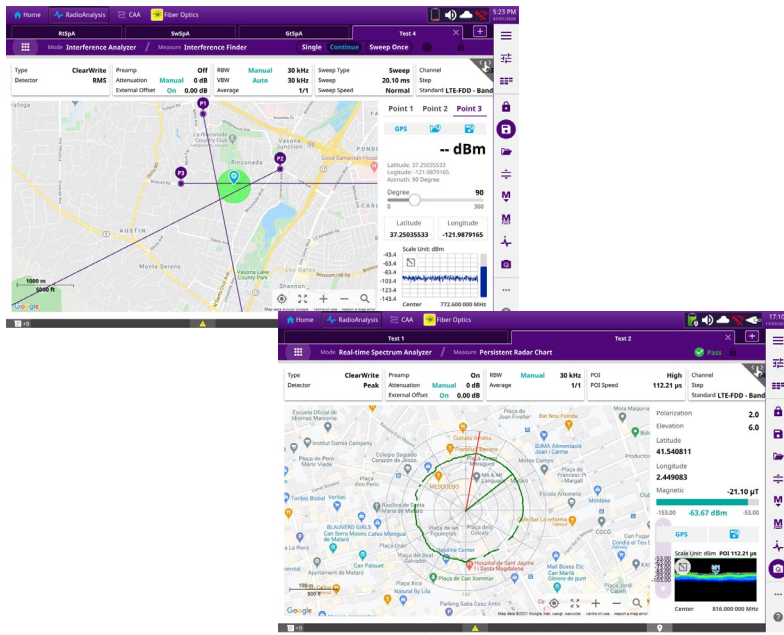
Home RadioAnalysis CAA Fiber Optics 5:23 PM

RtSpA SwSpA GtSpA Test 4

Mode Interference Analyzer / Measure Interference Finder Single Continue Sweep Once

| Type | ClearWrite | Preamp | Off | RBW | Manual 30 kHz | Sweep Type | Sweep | Channel |
|---|---|---|---|---|---|---|---|---|
| Detector | RMS | Attenuation | Manual 0 dB | VBW | Auto 30 kHz | Sweep | 20.10 ms | Step |
| | | External Offset | On 0.00 dB | Average | 1/1 | Sweep Speed | Normal | Standard LTE-FDD - Band |

P1 P2 P3

Rinconada

AUSTIN

Monte Sereno

1000 m
5000 ft

Google

Point 1 Point 2 Point 3

GPS

-- dBm

Latitude: 37.25035533
Logitude: -121.9879165
Azimuth: 90 Degree

Degree 90
0 360

Latitude 37.25035533
Longitude -121.9879165

Scale Unit: dBm
-43.4
-63.4
-83.4
-103.4
-123.4
-143.4

Center 772.600 000 MHz

Home RadioAnalysis CAA Fiber Optics 17:10

Test 1 Test 2

Mode Real-time Spectrum Analyzer / Measure Persistent Radar Chart Pass

| Type | ClearWrite | Preamp | On | RBW | Manual 30 kHz | POI | High | Channel |
|---|---|---|---|---|---|---|---|---|
| Detector | Peak | Attenuation | Manual 0 dB | Average | 1/1 | POI Speed | 112.21 µs | Step |
| | | External Offset | On 0.00 dB | | | | | Standard LTE-FDD - Band |

Polarization 2.0
Elevation 6.0
Latitude 41.540811
Longitude 2.449083
Magnetic -21.10 µT
-153.00 -63.67 dBm -53.00

GPS

Scale Unit: dBm POI 112.21 µs

Center 816.000 000 MHz

Google